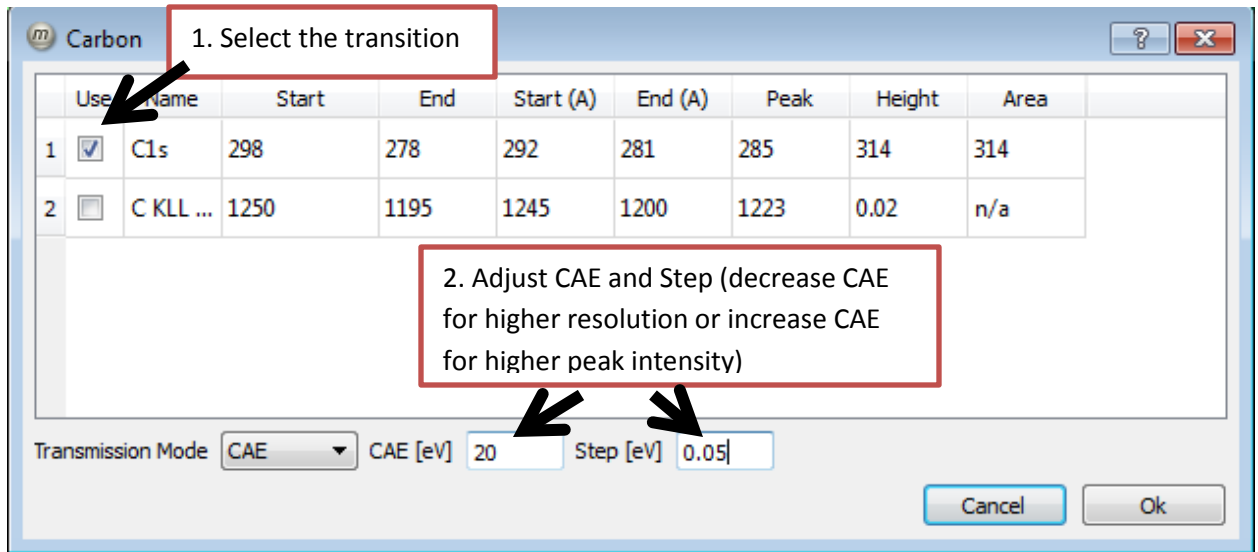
Carbon

1. Select the transition

|   | Use | Name | Start | End | Start (A) | End (A) | Peak | Height | Area |
|---|---|---|---|---|---|---|---|---|---|
| 1 | ☑ | C1s | 298 | 278 | 292 | 281 | 285 | 314 | 314 |
| 2 | ☐ | C KLL ... | 1250 | 1195 | 1245 | 1200 | 1223 | 0.02 | n/a |

2. Adjust CAE and Step (decrease CAE for higher resolution or increase CAE for higher peak intensity)

Transmission Mode CAE CAE [eV] 20 Step [eV] 0.05

Cancel Ok